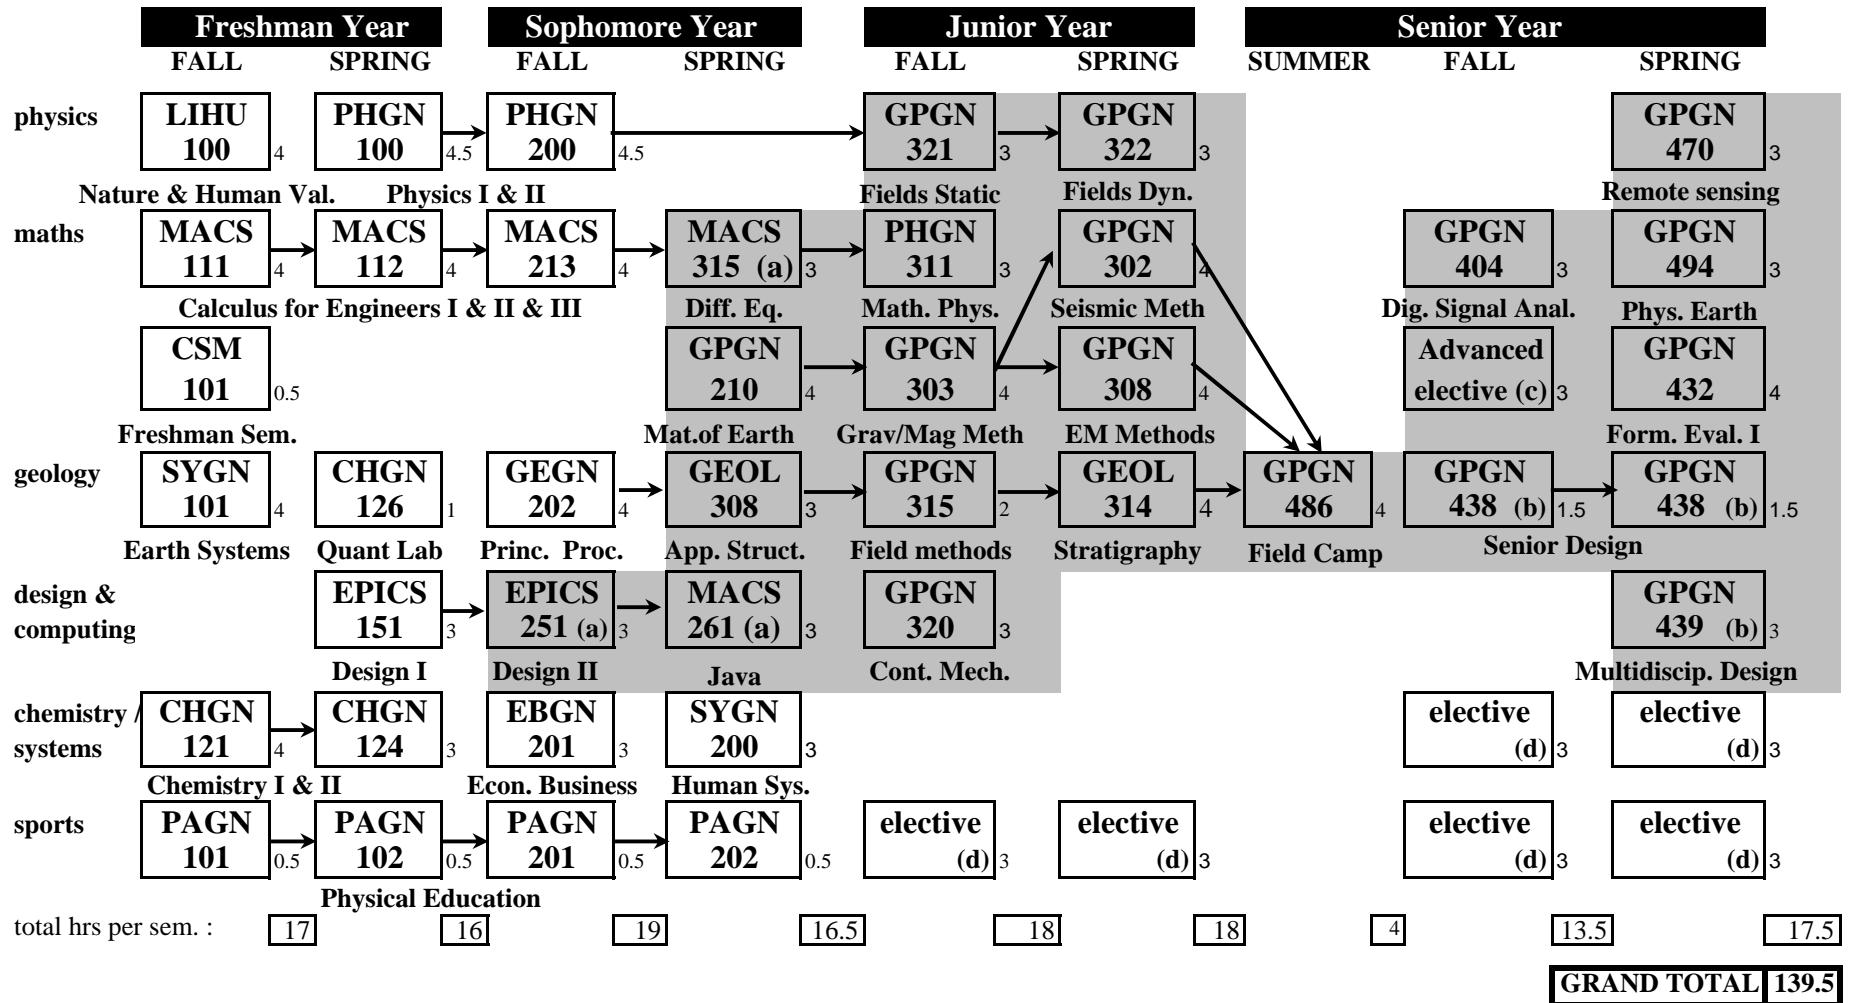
Freshman Year
FALL SPRING

Sophomore Year
FALL SPRING

Junior Year
FALL SPRING

Senior Year
SUMMER FALL SPRING

physics
LIHU 100 4
PHGN 100 4.5
PHGN 200 4.5
GPGN 321 3
GPGN 322 3
GPGN 470 3

Nature & Human Val.
Physics I & II
Fields Static
Fields Dyn.
Remote sensing

maths
MACS 111 4
MACS 112 4
MACS 213 4
MACS 315 (a) 3
PHGN 311 3
GPGN 302 4
GPGN 404 3
GPGN 494 3

Calculus for Engineers I & II & III
Diff. Eq.
Math. Phys.
Seismic Meth
Dig. Signal Anal.
Phys. Earth

CSM 101 0.5
GPGN 210 4
GPGN 303 4
GPGN 308 4
Advanced elective (c) 3
GPGN 432 4

Freshman Sem.
Mat.of Earth
Grav/Mag Meth
EM Methods
Form. Eval. I

geology
SYGN 101 4
CHGN 126 1
GEGN 202 4
GEOL 308 3
GPGN 315 2
GEOL 314 4
GPGN 486 4
GPGN 438 (b) 1.5
GPGN 438 (b) 1.5

Earth Systems
Quant Lab
Princ. Proc.
App. Struct.
Field methods
Stratigraphy
Field Camp
Senior Design

design & computing
EPICS 151 3
EPICS 251 (a) 3
MACS 261 (a) 3
GPGN 320 3
GPGN 439 (b) 3

Design I
Design II
Java
Cont. Mech.
Multidiscip. Design

chemistry / systems
CHGN 121 4
CHGN 124 3
EBGN 201 3
SYGN 200 3
elective (d) 3
elective (d) 3

Chemistry I & II
Econ. Business
Human Sys.

sports
PAGN 101 0.5
PAGN 102 0.5
PAGN 201 0.5
PAGN 202 0.5
elective (d) 3
elective (d) 3
elective (d) 3
elective (d) 3

Physical Education

total hrs per sem. : 17 16 19 16.5 18 18 4 13.5 17.5

GRAND TOTAL 139.5